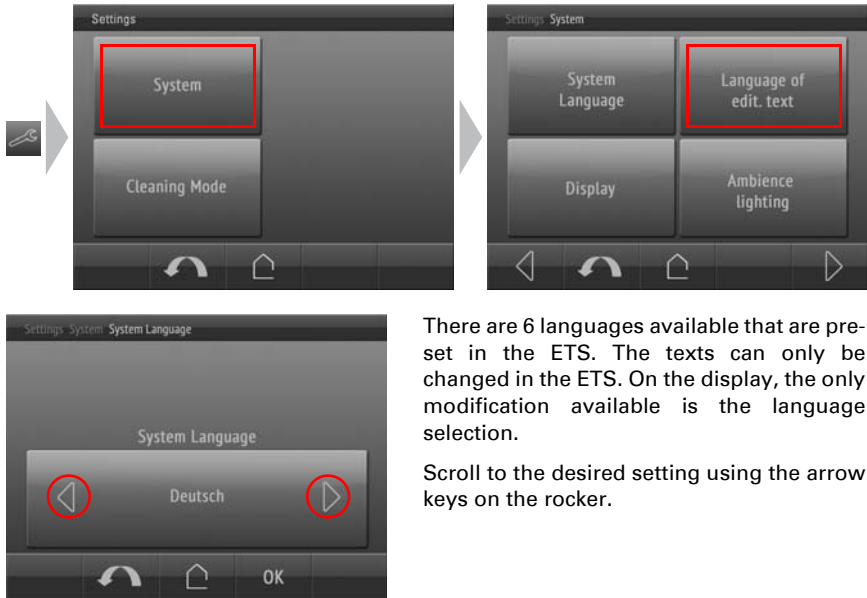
Settings

System

Cleaning Mode

Settings System

System Language

Language of edit. text

Display

Ambience lighting

Settings System System Language

System Language

Deutsch

OK

There are 6 languages available that are preset in the ETS. The texts can only be changed in the ETS. On the display, the only modification available is the language selection.

Scroll to the desired setting using the arrow keys on the rocker.